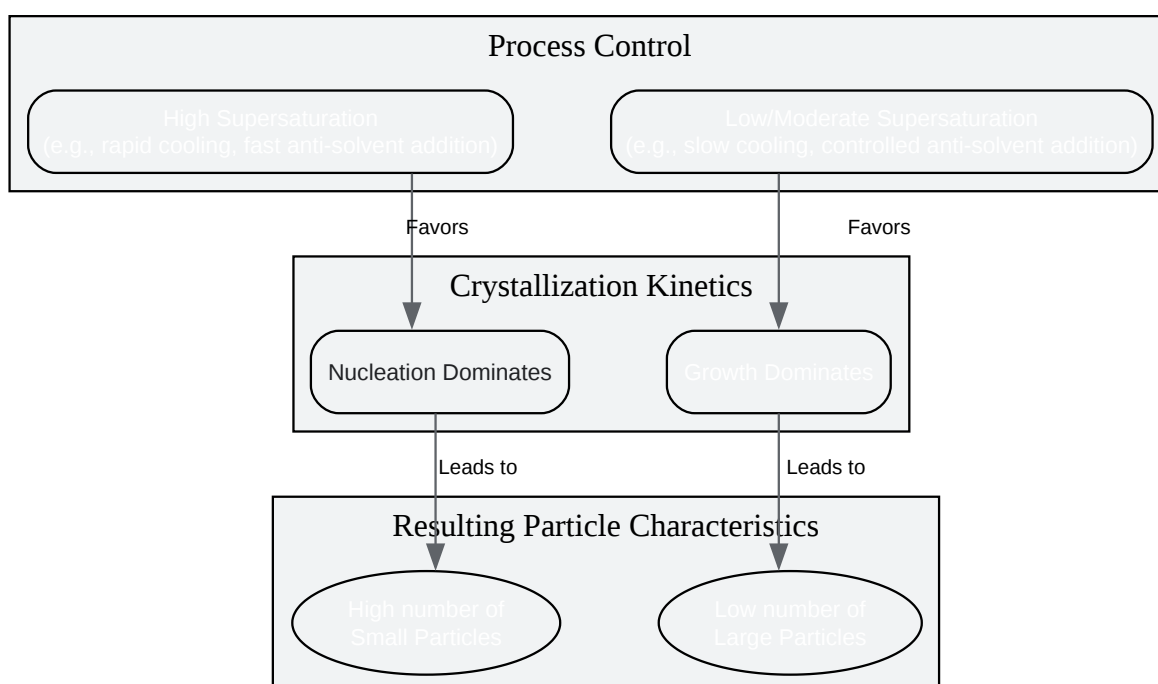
Process Control

High Supersaturation
(e.g., rapid cooling, fast anti-solvent addition)

Low/Moderate Supersaturation
(e.g., slow cooling, controlled anti-solvent addition)

Favors

Favors

Crystallization Kinetics

Nucleation Dominates

Growth Dominates

Leads to

Leads to

Resulting Particle Characteristics

High number of
Small Particles

Low number of
Large Particles